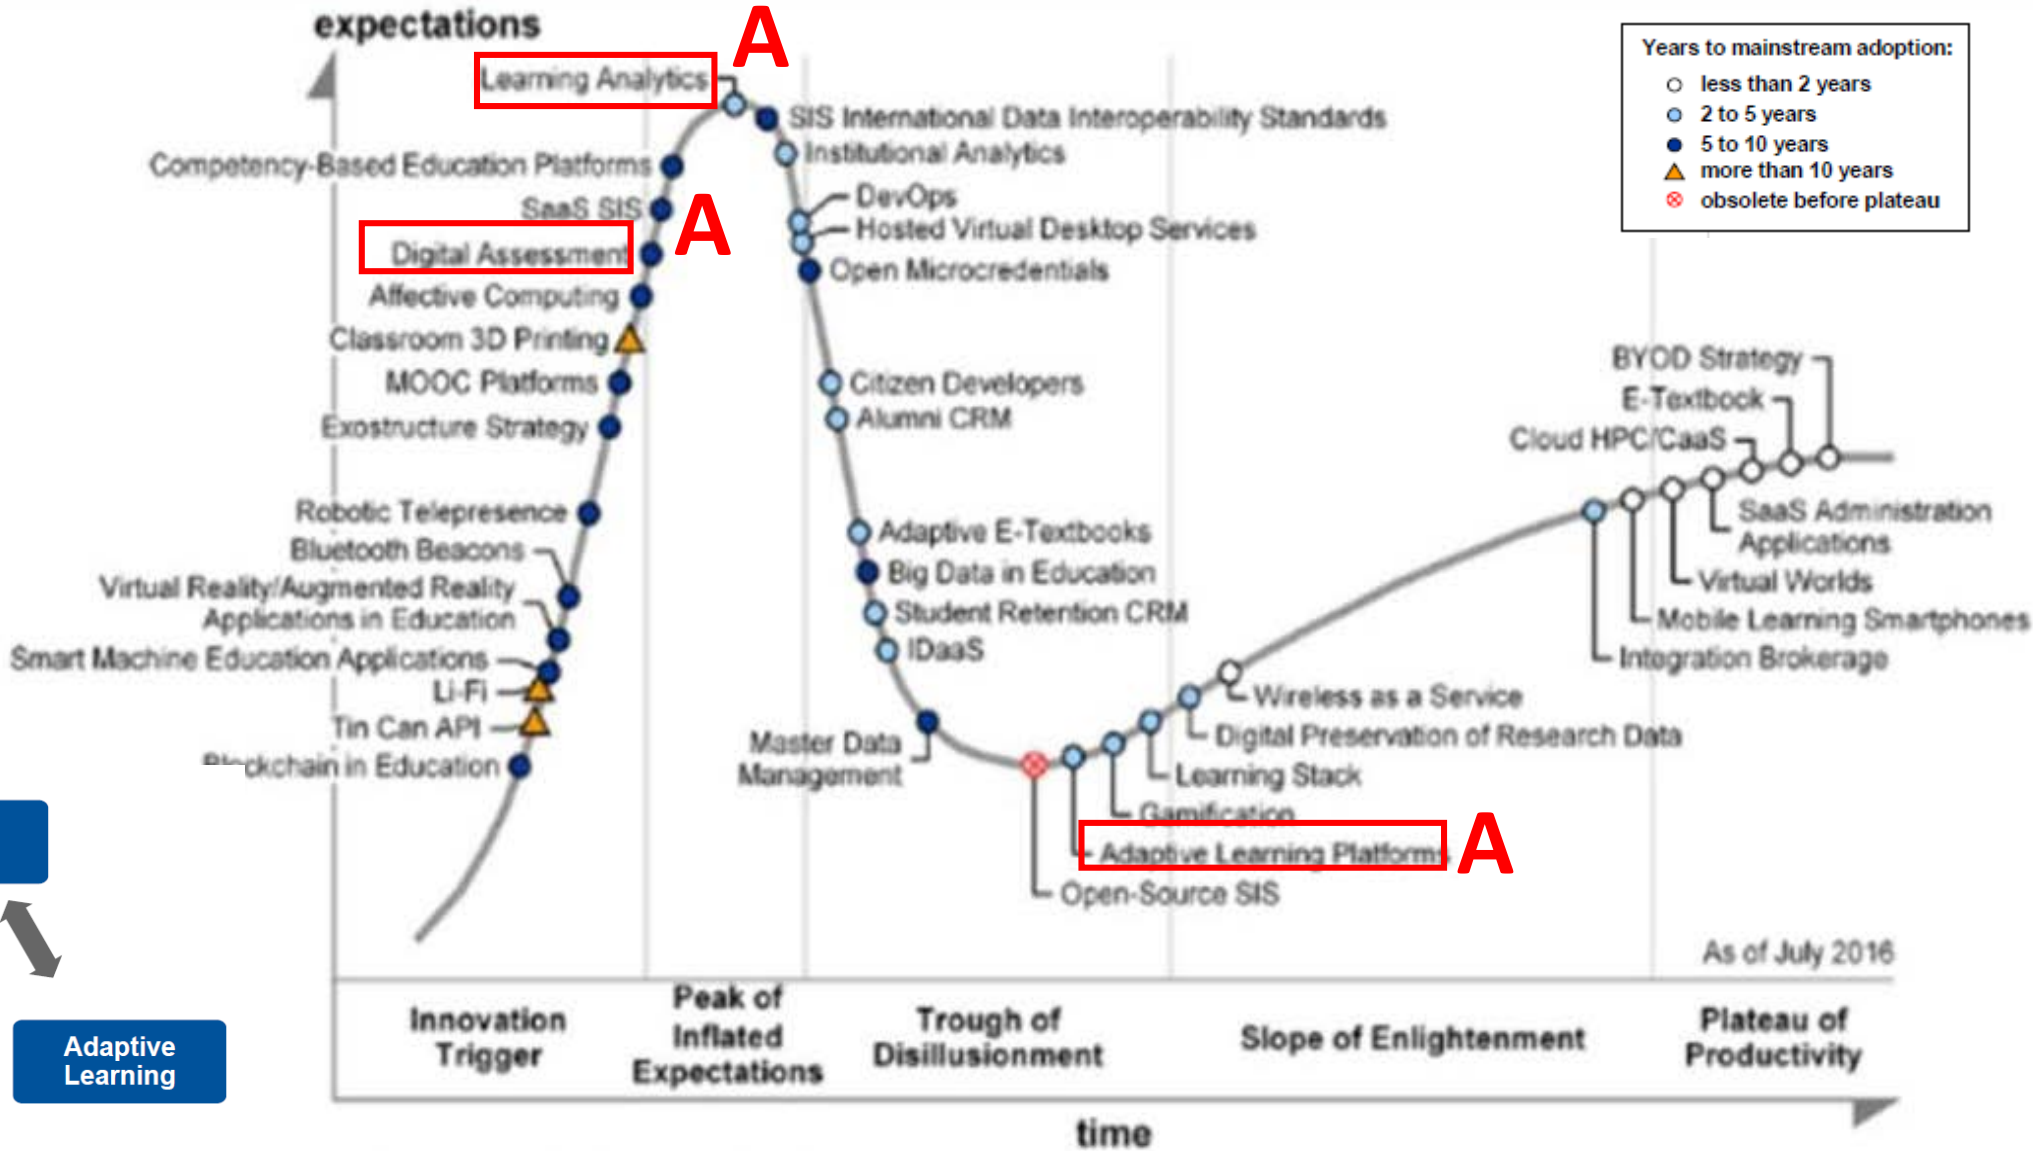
expectations

Learning Analytics A
SIS International Data Interoperability Standards
Competency-Based Education Platforms
Institutional Analytics
SaaS SIS A
DevOps
Digital Assessment
Hosted Virtual Desktop Services
Open Microcredentials
Affective Computing
Classroom 3D Printing
MOOC Platforms
Citizen Developers
Exostructure Strategy
Alumni CRM
Robotic Telepresence
Adaptive E-Textbooks
Bluetooth Beacons
Big Data in Education
Virtual Reality/Augmented Reality Applications in Education
Student Retention CRM
Smart Machine Education Applications
IDaaS
Li-Fi
Tin Can API
Master Data Management
Blockchain in Education

Years to mainstream adoption:
less than 2 years
2 to 5 years
5 to 10 years
more than 10 years
obsolete before plateau

BYOD Strategy
E-Textbook
Cloud HPC/CaaS
SaaS Administration Applications
Virtual Worlds
Mobile Learning Smartphones
Integration Brokerage
Wireless as a Service
Digital Preservation of Research Data
Learning Stack
Gamification
Adaptive Learning Platforms A
Open-Source SIS

As of July 2016

Innovation Trigger
Peak of Inflated Expectations
Trough of Disillusionment
Slope of Enlightenment
Plateau of Productivity

time

Adaptive Learning